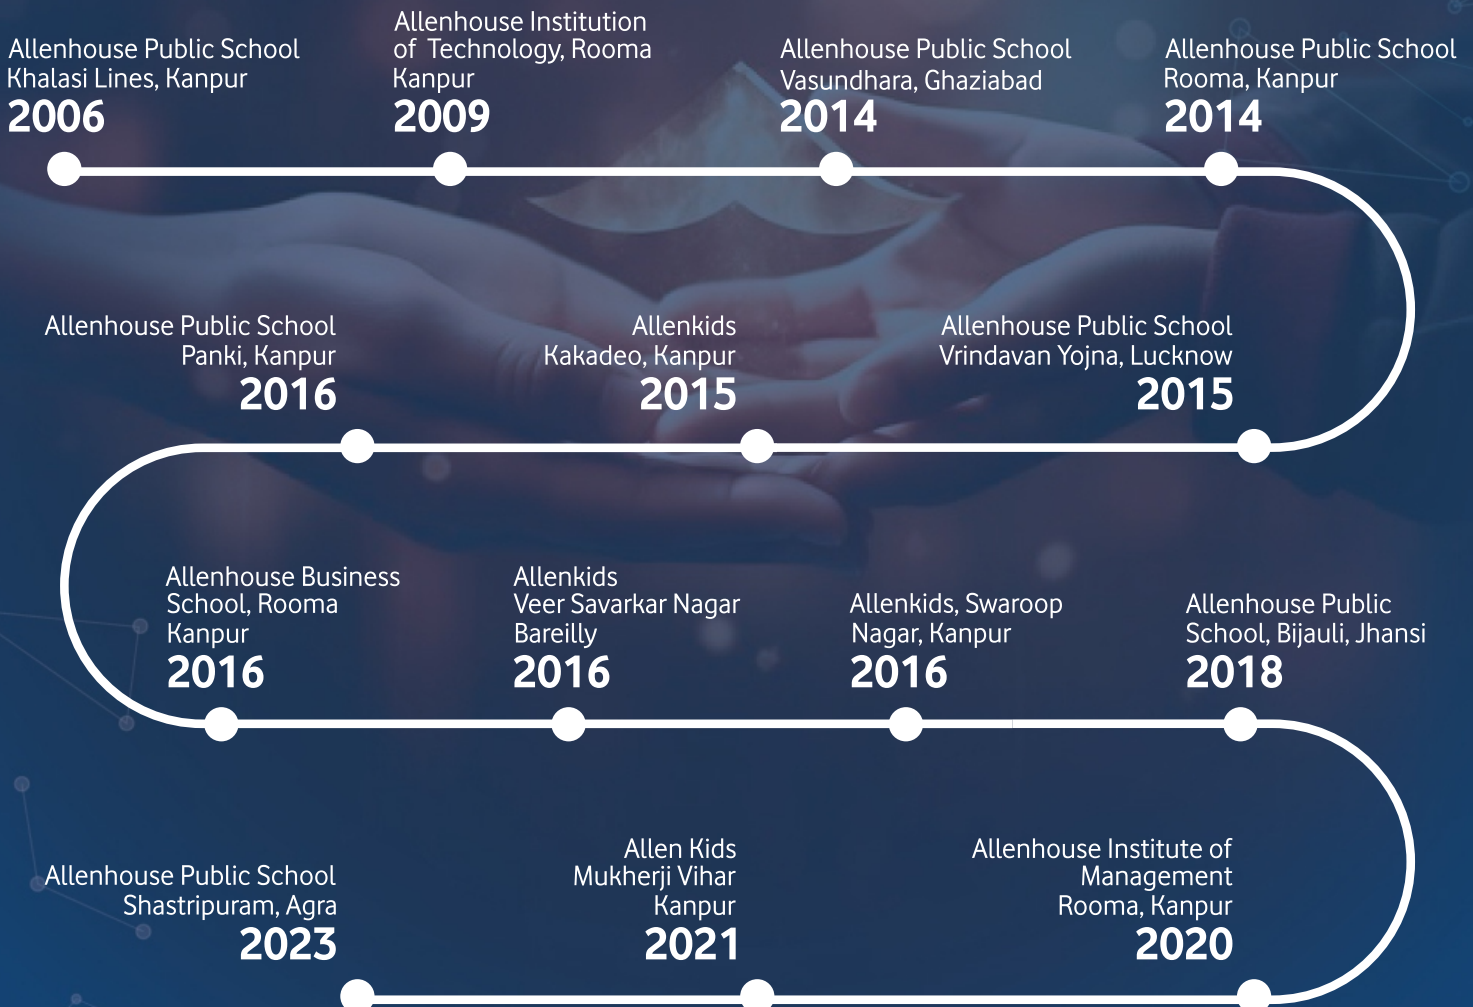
Allenhouse Public School
Khalasi Lines, Kanpur
2006

Allenhouse Institution
of Technology, Rooma
Kanpur
2009

Allenhouse Public School
Vasundhara, Ghaziabad
2014

Allenhouse Public School
Rooma, Kanpur
2014

Allenhouse Public School
Vrindavan Yojna, Lucknow
2015

Allenkids
Kakadeo, Kanpur
2015

Allenhouse Public School
Panki, Kanpur
2016

Allenhouse Business
School, Rooma
Kanpur
2016

Allenkids
Veer Savarkar Nagar
Bareilly
2016

Allenkids, Swaroop
Nagar, Kanpur
2016

Allenhouse Public
School, Bijauli, Jhansi
2018

Allenhouse Institute of
Management
Rooma, Kanpur
2020

Allen Kids
Mukherji Vihar
Kanpur
2021

Allenhouse Public School
Shastripuram, Agra
2023